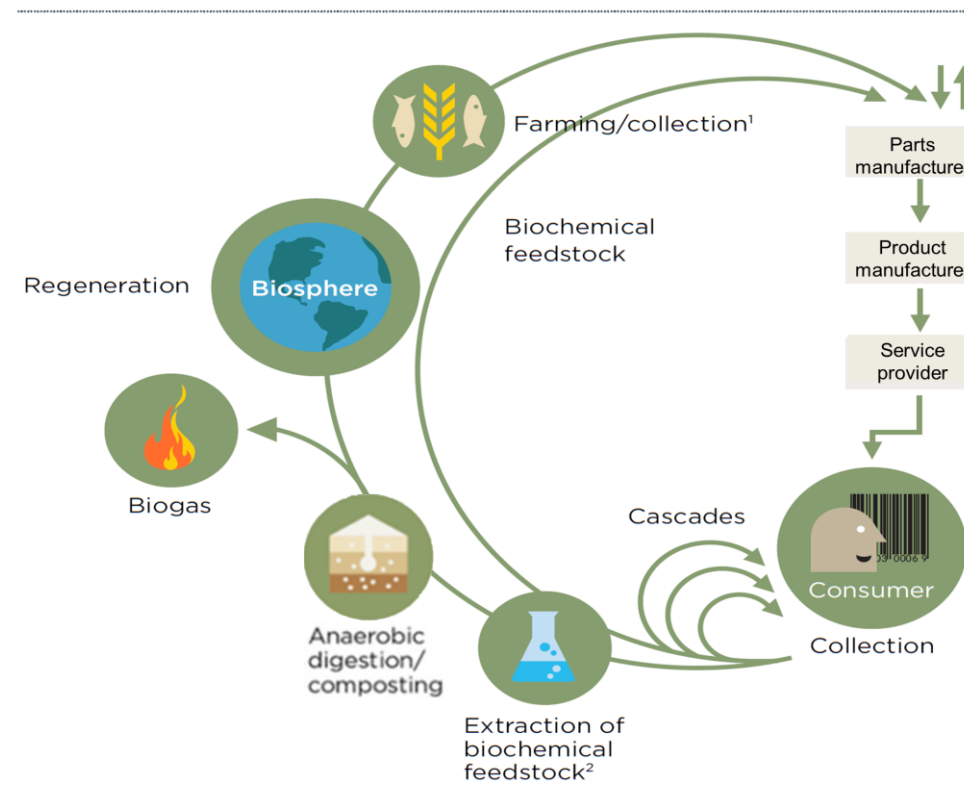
Farming/collection$^1$

Parts manufacture

Biochemical feedstock

Product manufacture

Regeneration

Biosphere

Service provider

Biogas

Cascades

Consumer

Anaerobic digestion/ composting

Collection

Extraction of biochemical feedstock$^2$